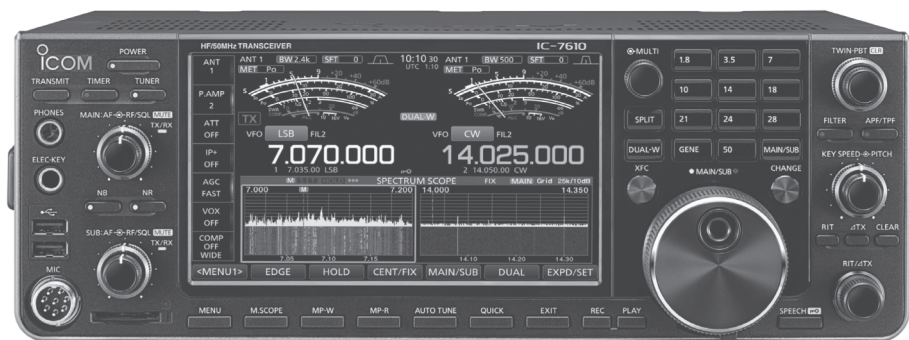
ICOM
POWER
TRANSMIT TIMER TUNER
PHONES
MAIN:AF RF/SQL MUTE
TX/RX
ELEC-KEY
NB NR
SUB:AF RF/SQL MUTE
TX/RX
MIC

HF/50MHz TRANSCEIVER
IC-7610

ANT 1
P.AMP 2
ATT OFF
IP+ OFF
AGC FAST
VOX OFF
COMP OFF WIDE

ANT 1 BW 2.4k SFT 0
MET Po
10:10 30
UTC 1:10
ANT 1 BW 500 SFT 0
MET Po
TX
DUAL-W
VFO LSB FIL2
7.070.000
1 7.035.00 LSB
VFO CW FIL2
14.025.000
2 14.050.00 CW
SPECTRUM SCOPE
7.000 7.200
14.000 FIX MAIN Grid 25k/10dB 14.350
7.05 7.10 7.15
14.10 14.20 14.30

<MENU1> EDGE HOLD CENT/FIX MAIN/SUB DUAL EXPD/SET

MENU M.SCOPE MP-W MP-R AUTO TUNE QUICK EXIT REC PLAY

MULTI
1.8 3.5 7
10 14 18
SPLIT 21 24 28
DUAL-W GENE 50 MAIN/SUB
XFC
MAIN/SUB
CHANGE

TWIN-PBT CLR
FILTER APF/TPF
KEY SPEED PITCH
RIT ⊿TX CLEAR
RIT/⊿TX
SPEECH HOLD